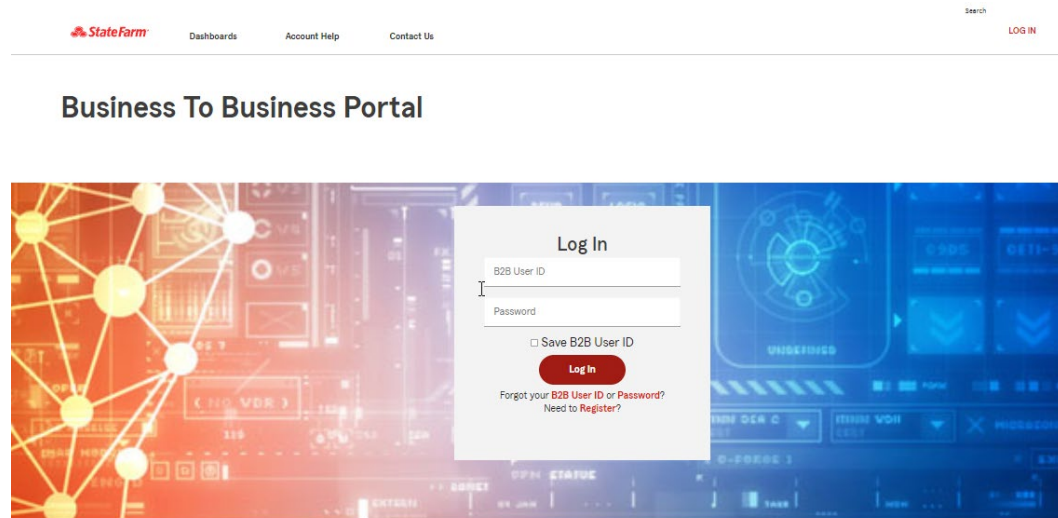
StateFarm

Dashboards

Account Help

Contact Us

Search

LOG IN

Business To Business Portal

Log In

B2B User ID

Password

☐ Save B2B User ID

Log In

Forgot your B2B User ID or Password?

Need to Register?